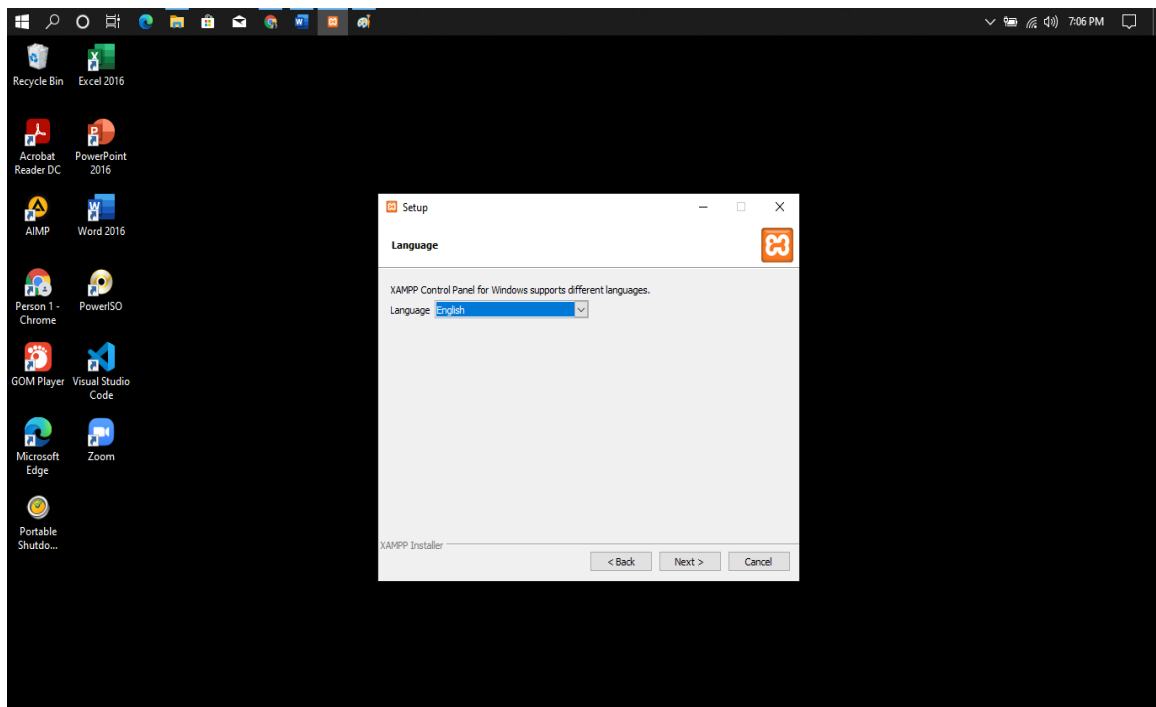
7:06 PM

Recycle Bin
Excel 2016
Acrobat Reader DC
PowerPoint 2016
AIMP
Word 2016
Person 1 - Chrome
PowerISO
GOM Player
Visual Studio Code
Microsoft Edge
Zoom
Portable Shutdo...

Setup

Language

XAMPP Control Panel for Windows supports different languages.

Language English

XAMPP Installer

< Back
Next >
Cancel